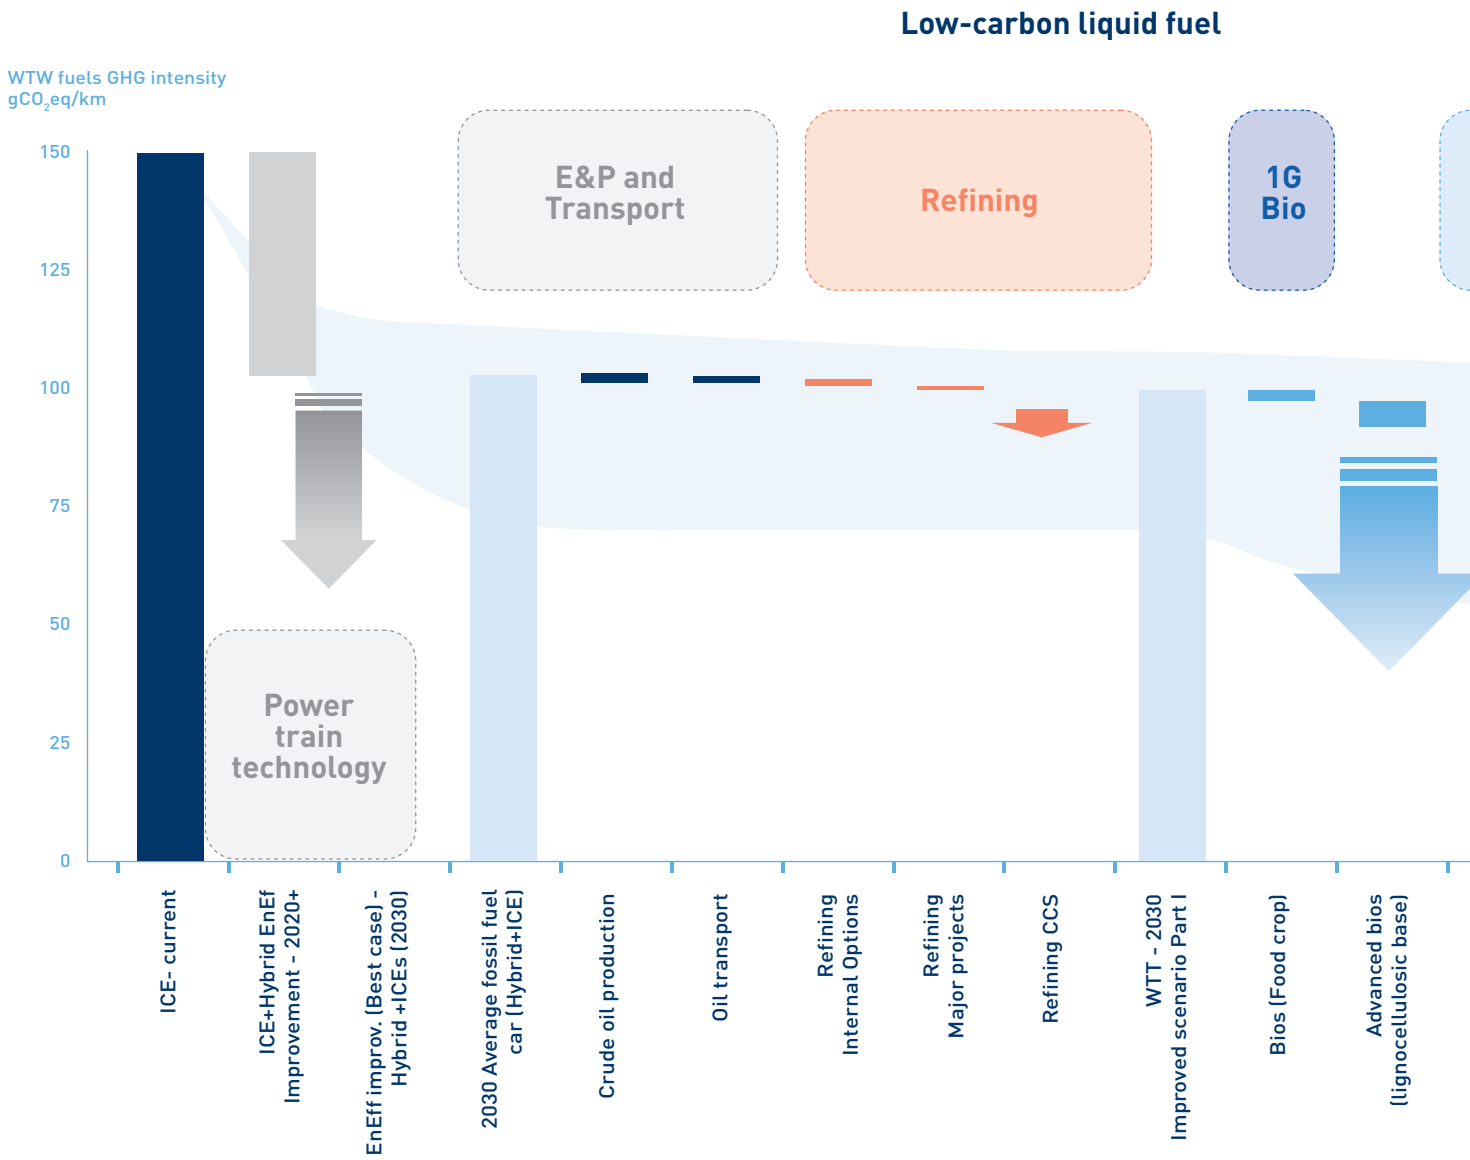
Low-carbon liquid fuel

WTW fuels GHG intensity
$gCO_2eq/km$

150
125
100
75
50
25
0

E&P and Transport

Refining

1G Bio

Power train technology

ICE- current

ICE+Hybrid EnEf Improvement - 2020+

EnEff improv. (Best case) - Hybrid +ICEs (2030)

2030 Average fossil fuel car (Hybrid+ICE)

Crude oil production

Oil transport

Refining Internal Options

Refining Major projects

Refining CCS

WTT - 2030 Improved scenario Part I

Bios (Food crop)

Advanced bios (lignocellulosic base)